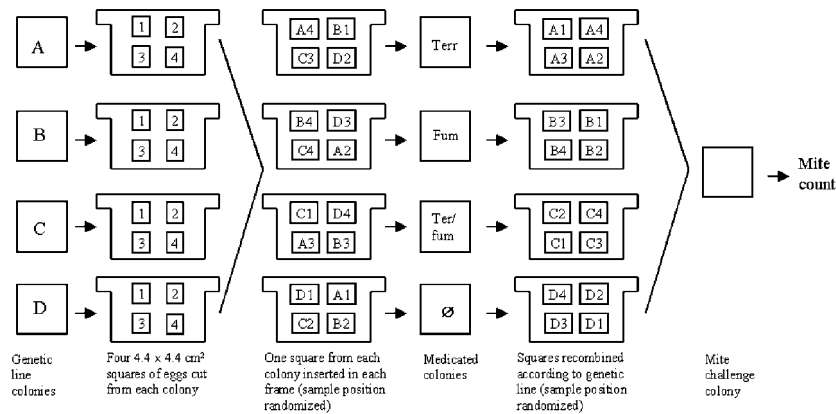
A

1 2
3 4

B

1 2
3 4

C

1 2
3 4

D

1 2
3 4

A4 B1
C3 D2

B4 D3
C4 A2

C1 D4
A3 B3

D1 A1
C2 B2

Terr

Fum

Ter/fum

ø

A1 A4
A3 A2

B3 B1
B4 B2

C2 C4
C1 C3

D4 D2
D3 D1

Mite count

Genetic line colonies

Four 4.4 × 4.4 cm² squares of eggs cut from each colony

One square from each colony inserted in each frame (sample position randomized)

Medicated colonies

Squares recombined according to genetic line (sample position randomized)

Mite challenge colony